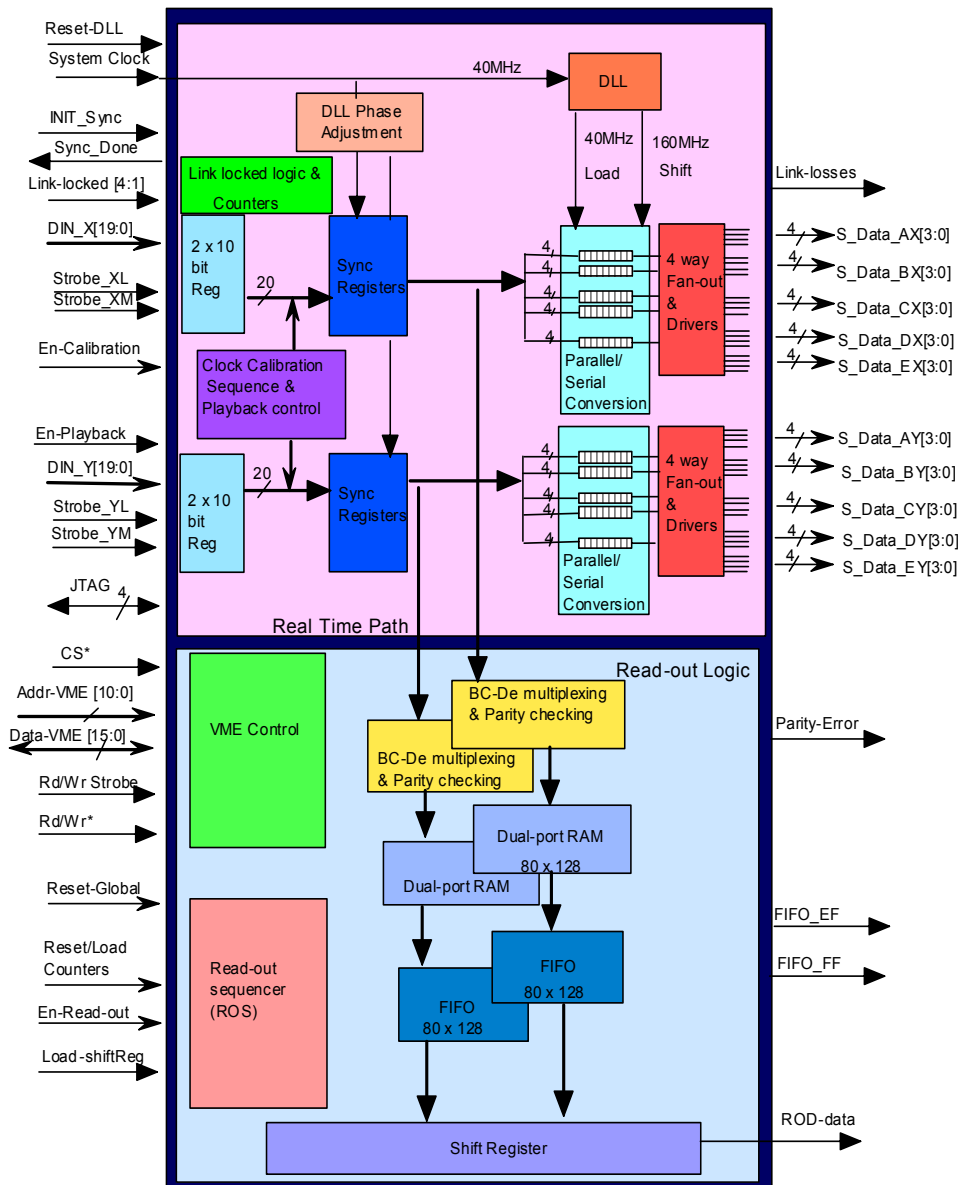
Reset-DLL
System Clock
INIT_Sync
Sync_Done
Link-locked [4:1]
DIN_X[19:0]
Strobe_XL
Strobe_XM
En-Calibration
En-Playback
DIN_Y[19:0]
Strobe_YL
Strobe_YM
JTAG
4
CS*
Addr-VME [10:0]
Data-VME [15:0]
Rd/Wr Strobe
Rd/Wr*
Reset-Global
Reset/Load Counters
En-Read-out
Load-shiftReg

40MHz
DLL
DLL Phase Adjustment
40MHz Load
160MHz Shift
Link locked logic & Counters
2 x 10 bit Reg
20
Sync Registers
Clock Calibration Sequence & Playback control
2 x 10 bit Reg
20
Sync Registers
4
4
4
4
4
Parallel/ Serial Conversion
4 way Fan-out & Drivers
4
4
4
4
4
Parallel/ Serial Conversion
4 way Fan-out & Drivers
Real Time Path

Link-losses
4 S_Data_AX[3:0]
4 S_Data_BX[3:0]
4 S_Data_CX[3:0]
4 S_Data_DX[3:0]
4 S_Data_EX[3:0]
4 S_Data_AY[3:0]
4 S_Data_BY[3:0]
4 S_Data_CY[3:0]
4 S_Data_DY[3:0]
4 S_Data_EY[3:0]

Read-out Logic
VME Control
BC-De multiplexing & Parity checking
BC-De multiplexing & Parity checking
Dual-port RAM 80 x 128
Dual-port RAM
FIFO 80 x 128
FIFO 80 x 128
Read-out sequencer (ROS)
Shift Register

Parity-Error
FIFO_EF
FIFO_FF
ROD-data